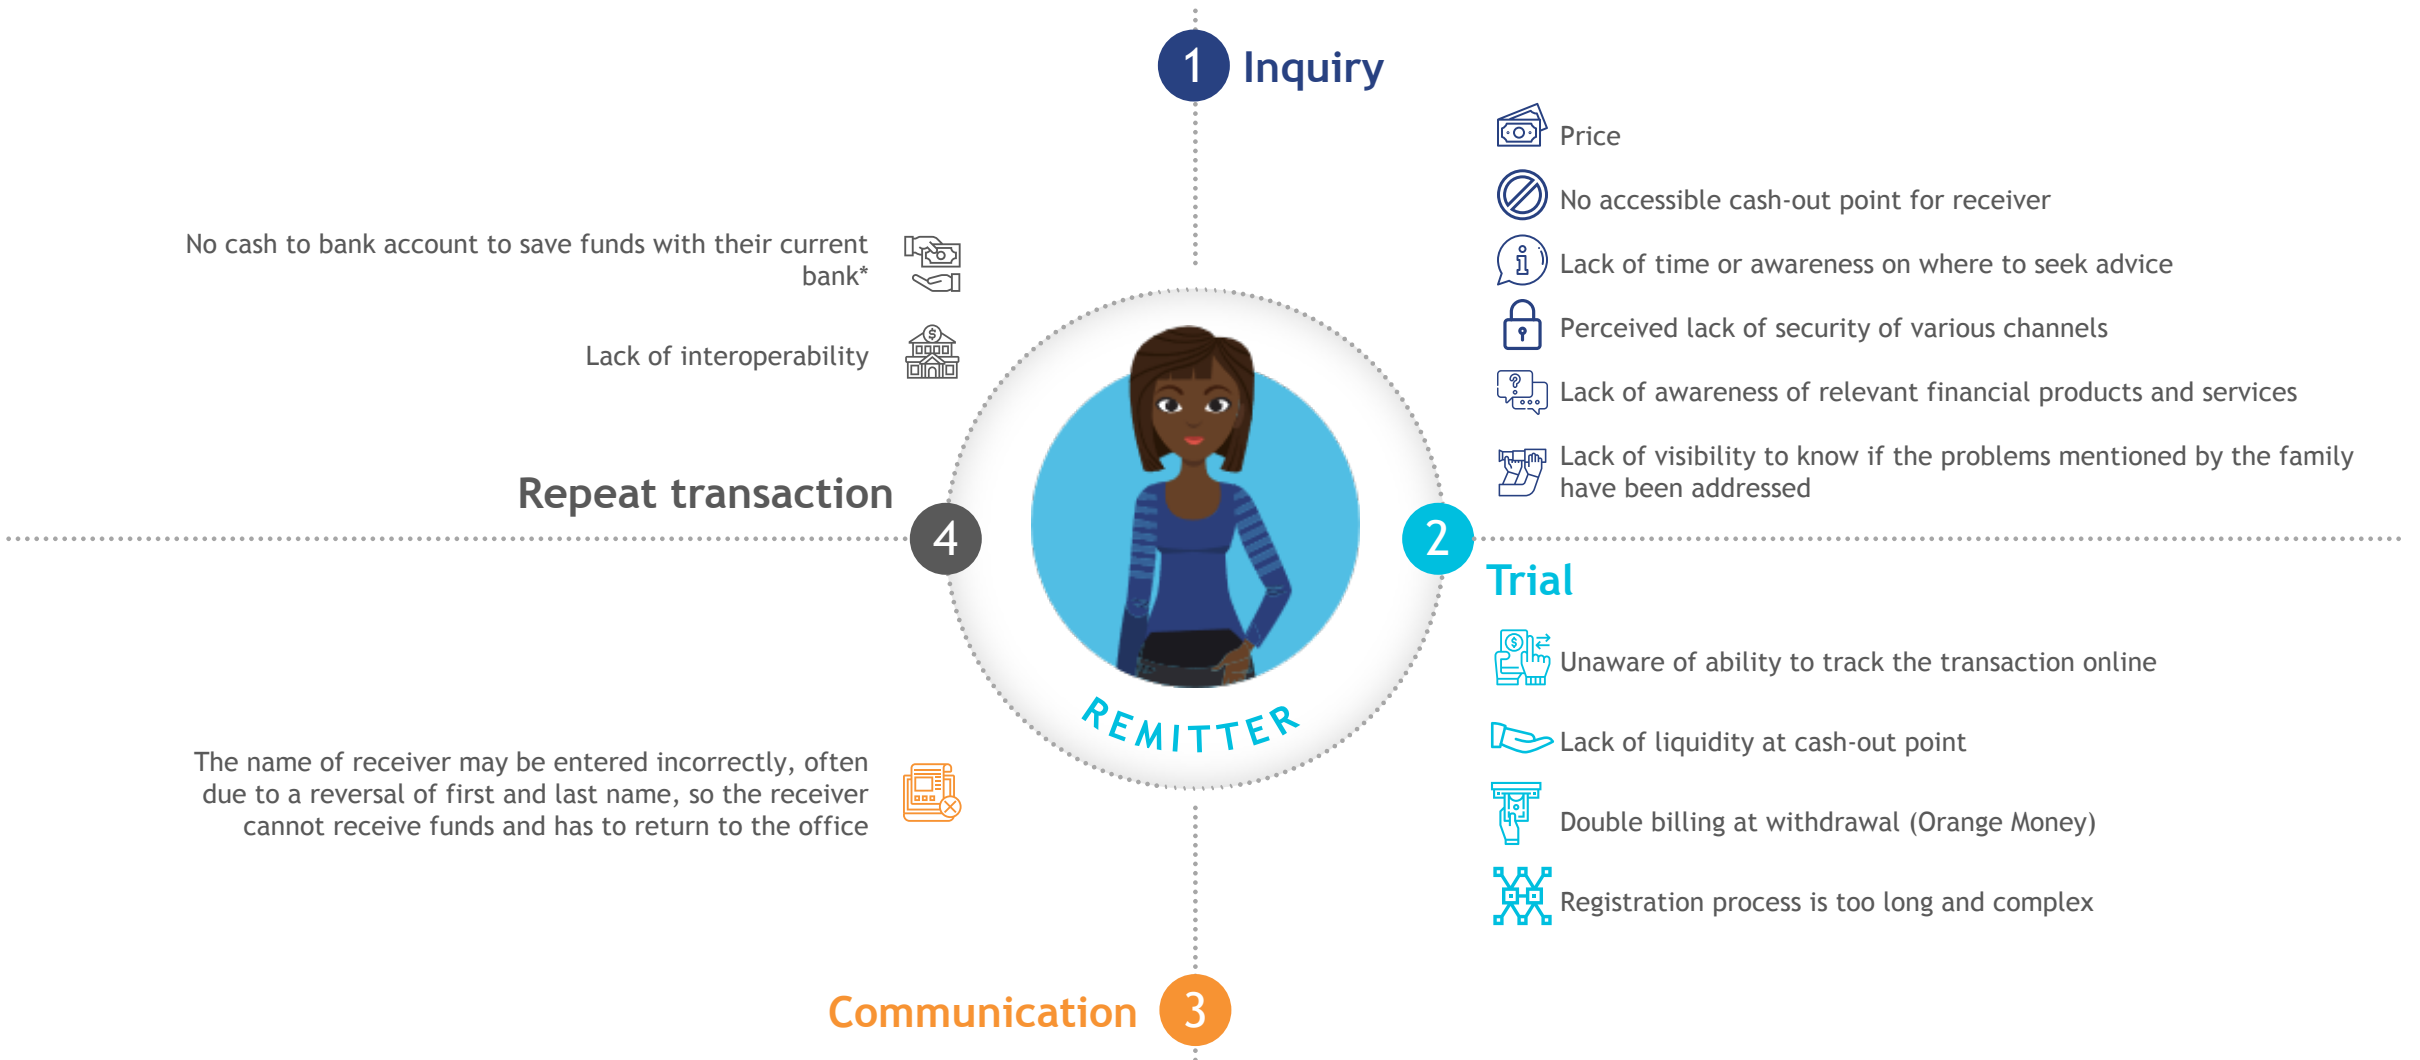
1 Inquiry

Price

No accessible cash-out point for receiver

Lack of time or awareness on where to seek advice

Perceived lack of security of various channels

Lack of awareness of relevant financial products and services

Lack of visibility to know if the problems mentioned by the family have been addressed

No cash to bank account to save funds with their current bank*

Lack of interoperability

Repeat transaction

4

REMITTER

2

Trial

Unaware of ability to track the transaction online

Lack of liquidity at cash-out point

Double billing at withdrawal (Orange Money)

Registration process is too long and complex

The name of receiver may be entered incorrectly, often due to a reversal of first and last name, so the receiver cannot receive funds and has to return to the office

Communication 3